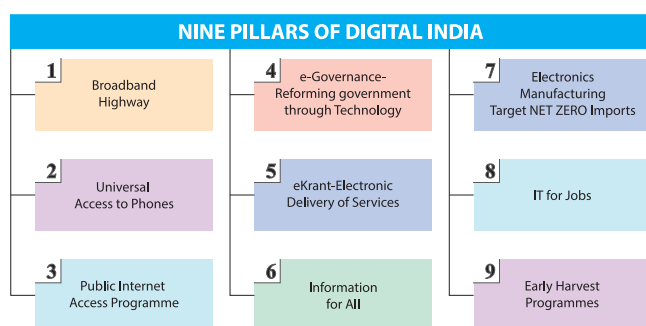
NINE PILLARS OF DIGITAL INDIA

1 Broadband Highway

2 Universal Access to Phones

3 Public Internet Access Programme

4 e-Governance- Reforming government through Technology

5 eKrant-Electronic Delivery of Services

6 Information for All

7 Electronics Manufacturing Target NET ZERO Imports

8 IT for Jobs

9 Early Harvest Programmes